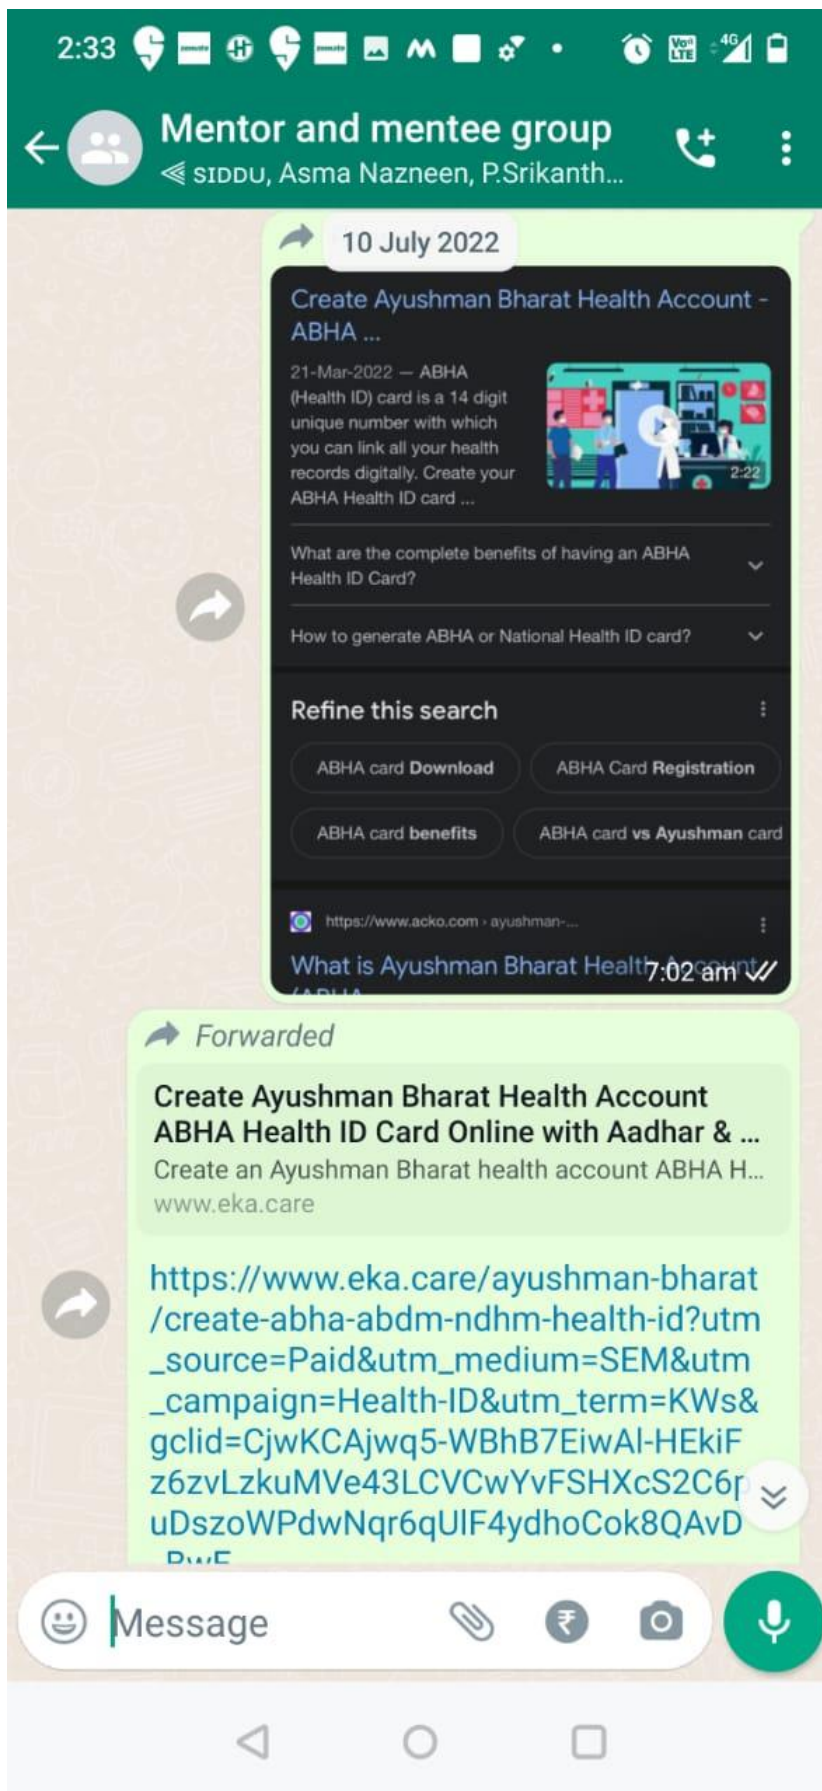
2:33

Mentor and mentee group
SIDDU, Asma Nazneen, P.Srikanth...

10 July 2022

Create Ayushman Bharat Health Account - ABHA ...

21-Mar-2022 — ABHA (Health ID) card is a 14 digit unique number with which you can link all your health records digitally. Create your ABHA Health ID card ...

2:22

What are the complete benefits of having an ABHA Health ID Card?

How to generate ABHA or National Health ID card?

Refine this search

ABHA card Download
ABHA Card Registration
ABHA card benefits
ABHA card vs Ayushman card

https://www.acko.com › ayushman-...

What is Ayushman Bharat Health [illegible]
7:02 am

Forwarded

Create Ayushman Bharat Health Account ABHA Health ID Card Online with Aadhar & ...
Create an Ayushman Bharat health account ABHA H...
www.eka.care

https://www.eka.care/ayushman-bharat/create-abha-abdm-ndhm-health-id?utm_source=Paid&utm_medium=SEM&utm_campaign=Health-ID&utm_term=KWs&gclid=CjwKCAjwq5-WBhB7EiwAl-HEkiFz6zvLzkuMVe43LCVCwYvFSHXcS2C6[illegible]uDszoWPdwNqr6qUlF4ydhoCok8QAvD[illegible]

Message